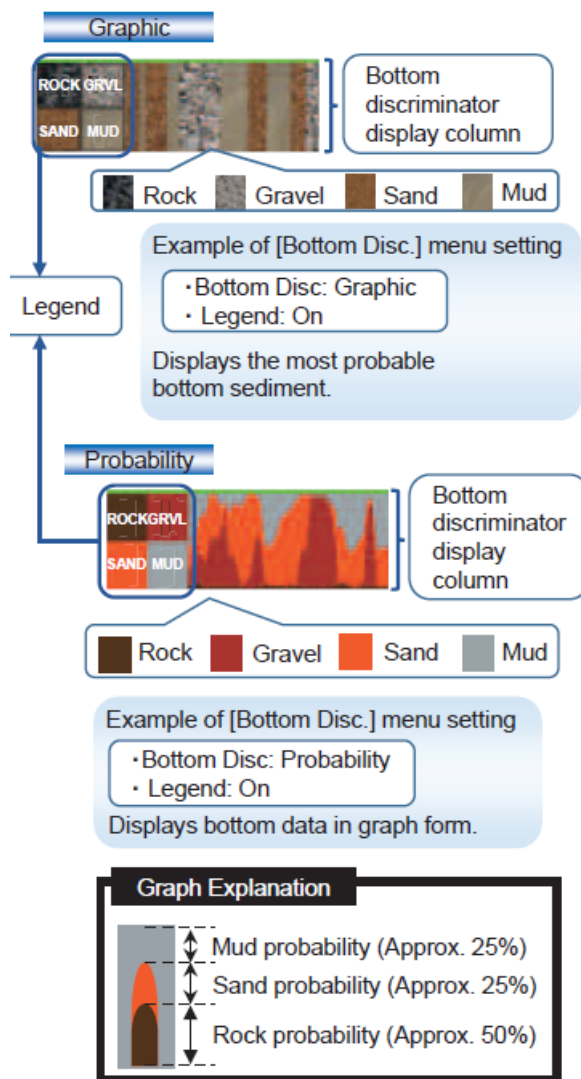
Graphic

ROCK GRVL
SAND MUD

Bottom discriminator display column

Rock Gravel Sand Mud

Legend

Example of [Bottom Disc.] menu setting
・Bottom Disc: Graphic
・Legend: On
Displays the most probable bottom sediment.

Probability

ROCK GRVL
SAND MUD

Bottom discriminator display column

Rock Gravel Sand Mud

Example of [Bottom Disc.] menu setting
・Bottom Disc: Probability
・Legend: On
Displays bottom data in graph form.

Graph Explanation
Mud probability (Approx. 25%)
Sand probability (Approx. 25%)
Rock probability (Approx. 50%)